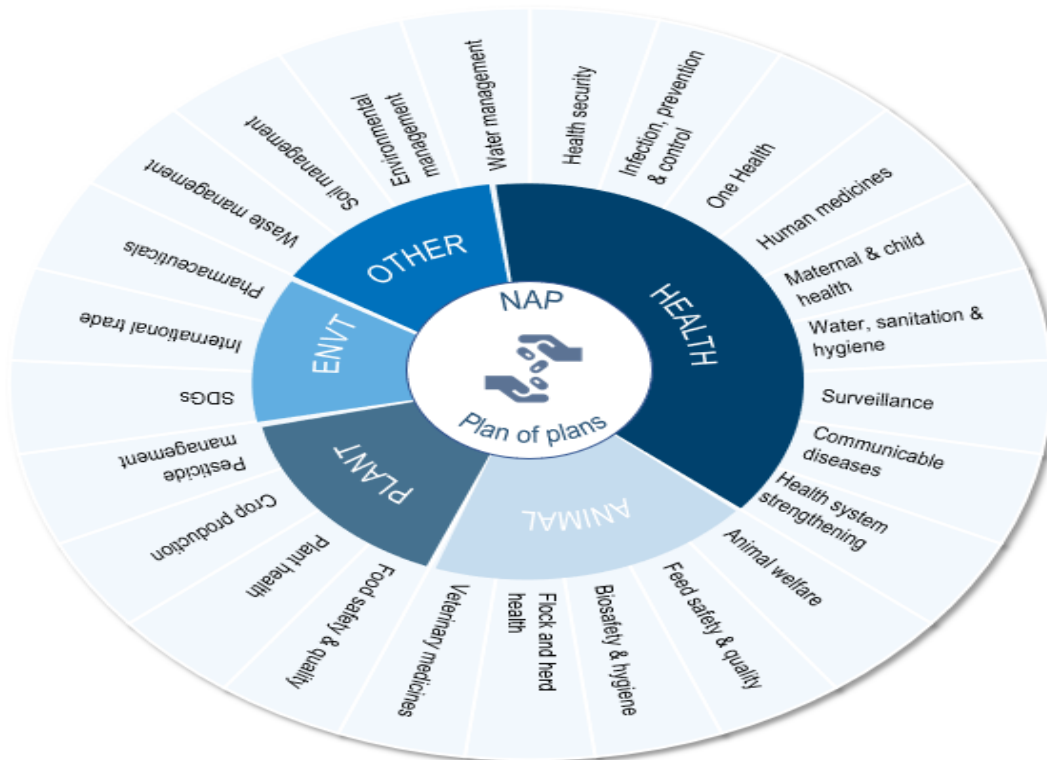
NAP

Plan of plans

HEALTH

Health security

Infection, prevention & control

One Health

Human medicines

Maternal & child health

Water, sanitation & hygiene

Surveillance

Communicable diseases

Health system strengthening

ANIMAL

Animal welfare

Feed safety & quality

Biosafety & hygiene

Flock and herd health

Veterinary medicines

PLANT

Food safety & quality

Plant health

Crop production

Pesticide management

ENVT

SDGs

International trade

Pharmaceuticals

OTHER

Waste management

Soil management

Environmental management

Water management